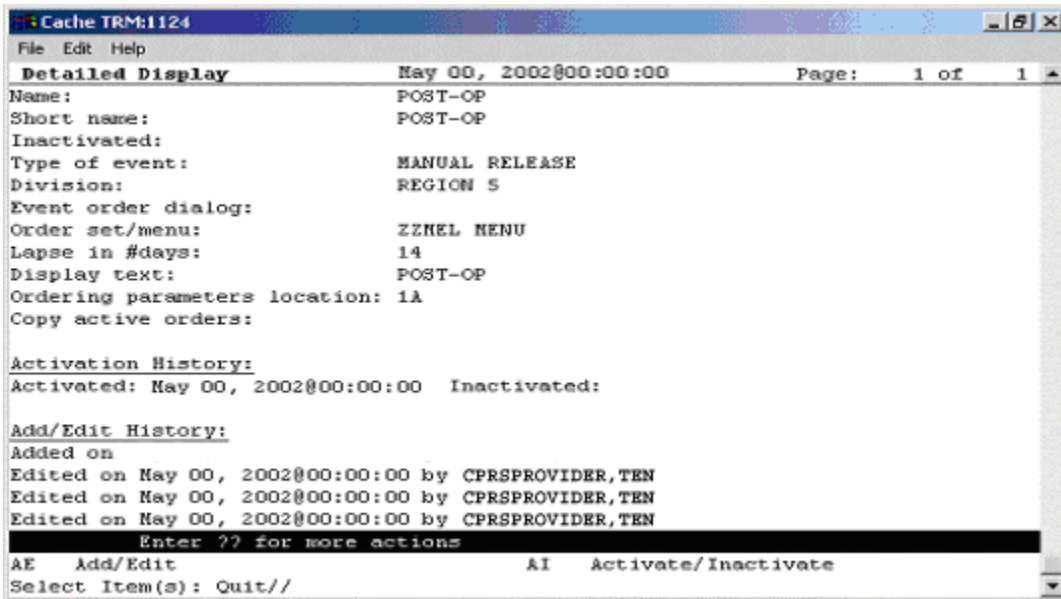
Cache TRM:1124

File Edit Help

Detailed Display May 00, 2002@00:00:00 Page: 1 of 1

Name: POST-OP
Short name: POST-OP
Inactivated:
Type of event: MANUAL RELEASE
Division: REGION 5
Event order dialog:
Order set/menu: ZZMEL MENU
Lapse in #days: 14
Display text: POST-OP
Ordering parameters location: 1A
Copy active orders:

Activation History:
Activated: May 00, 2002@00:00:00 Inactivated:

Add/Edit History:
Added on
Edited on May 00, 2002@00:00:00 by CPRSPROVIDER,TEN
Edited on May 00, 2002@00:00:00 by CPRSPROVIDER,TEN
Edited on May 00, 2002@00:00:00 by CPRSPROVIDER,TEN
Enter ?? for more actions
AE Add/Edit AI Activate/Inactivate
Select Item(s): Quit//